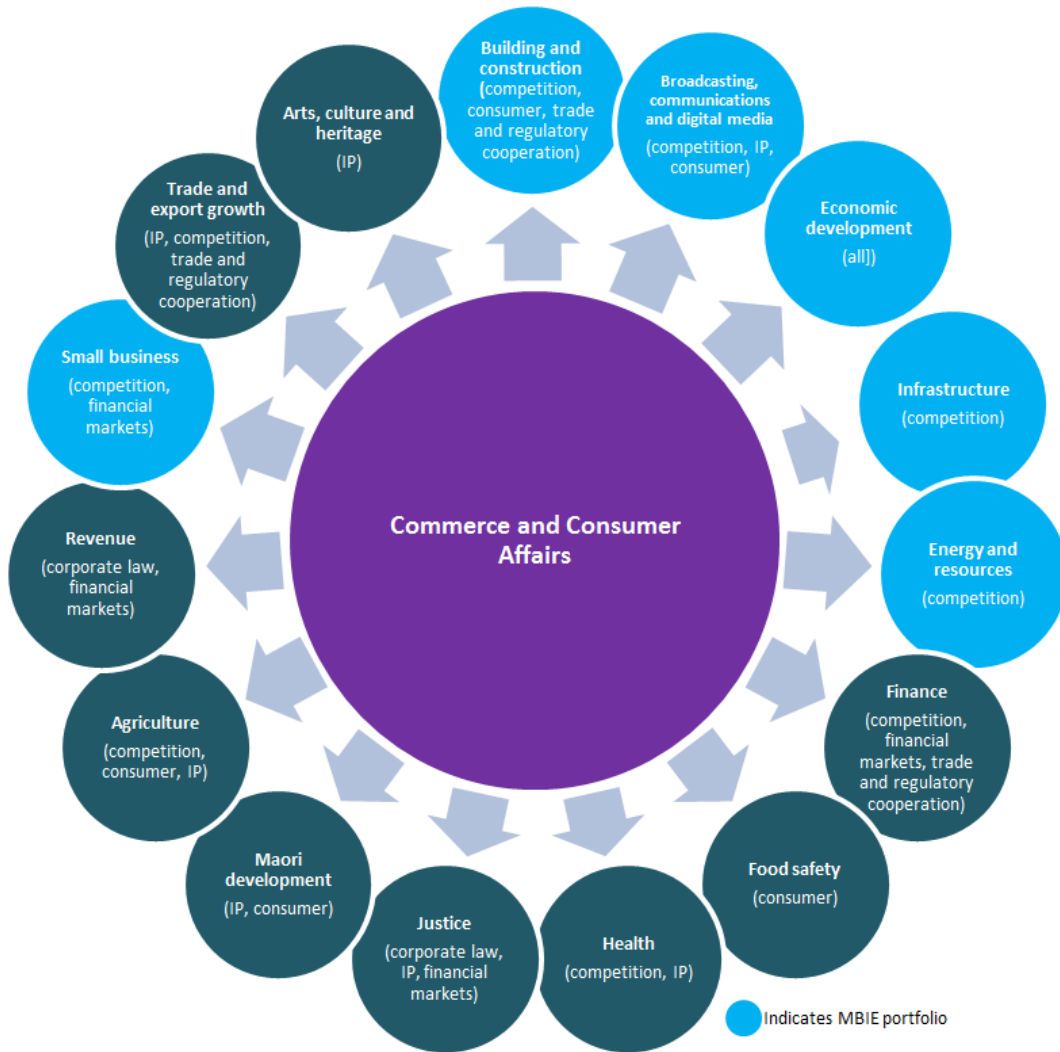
Commerce and Consumer Affairs

Building and construction (competition, consumer, trade and regulatory cooperation)

Broadcasting, communications and digital media (competition, IP, consumer)

Economic development (all])

Infrastructure (competition)

Energy and resources (competition)

Finance (competition, financial markets, trade and regulatory cooperation)

Food safety (consumer)

Health (competition, IP)

Justice (corporate law, IP, financial markets)

Maori development (IP, consumer)

Agriculture (competition, consumer, IP)

Revenue (corporate law, financial markets)

Small business (competition, financial markets)

Trade and export growth (IP, competition, trade and regulatory cooperation)

Arts, culture and heritage (IP)

Indicates MBIE portfolio